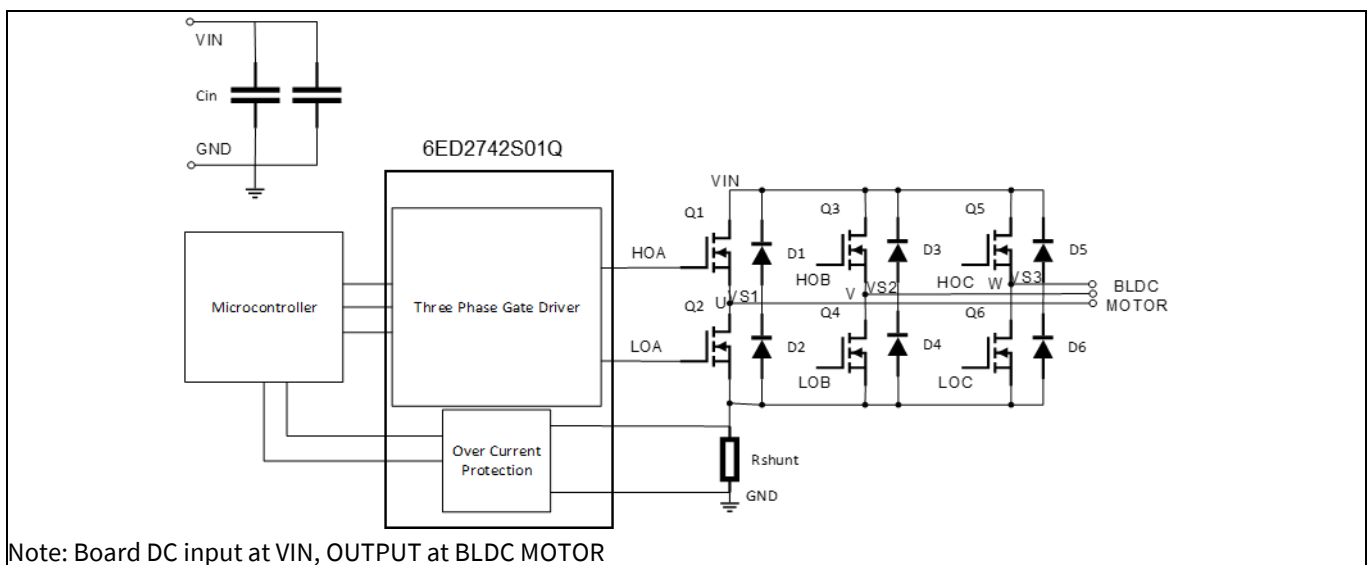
VIN
Cin
GND
6ED2742S01Q
Microcontroller
Three Phase Gate Driver
Over Current Protection
VIN
Q1
D1
Q3
D3
Q5
D5
HOA
HOB
HOC
U
VS1
V
VS2
W
VS3
BLDC
MOTOR
Q2
Q4
Q6
LOA
D2
D4
D6
LOB
LOC
Rshunt
GND

Note: Board DC input at VIN, OUTPUT at BLDC MOTOR